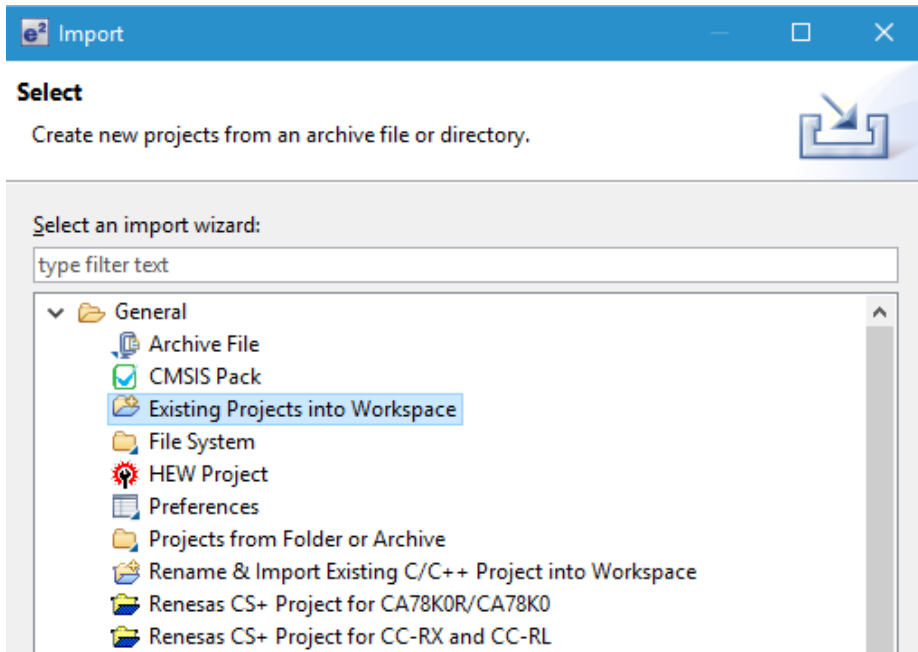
e² Import

Select

Create new projects from an archive file or directory.

Select an import wizard:

type filter text

General
Archive File
CMSIS Pack
Existing Projects into Workspace
File System
HEW Project
Preferences
Projects from Folder or Archive
Rename & Import Existing C/C++ Project into Workspace
Renesas CS+ Project for CA78K0R/CA78K0
Renesas CS+ Project for CC-RX and CC-RL